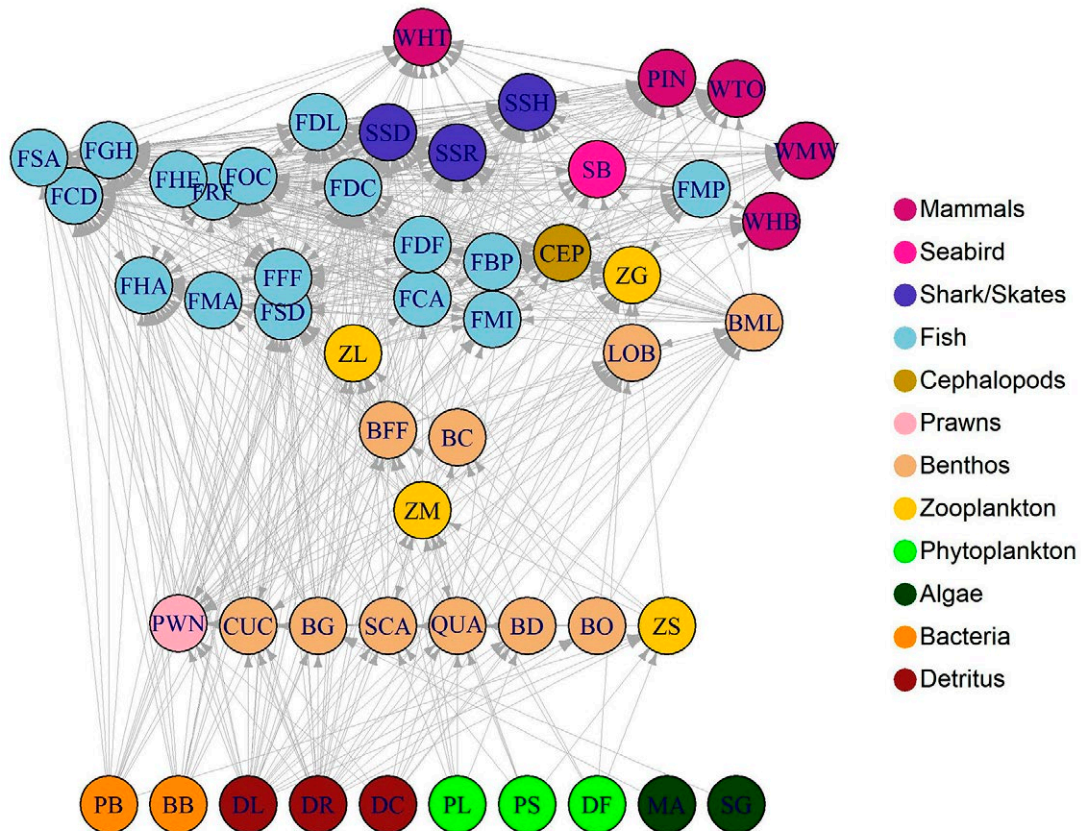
WHT
PIN
WTO
SSH
WMW
FDL
SSD
FGH
SSR
SB
FSA
FHE
FOC
FCD
FRF
FDC
FMP
WHB
FDF
CEP
FBP
FFF
ZG
FHA
FMA
FCA
FSD
FMI
BML
ZL
LOB
BFF
BC
ZM
PWN
CUC
BG
SCA
QUA
BD
BO
ZS
PB
BB
DL
DR
DC
PL
PS
DF
MA
SG

Mammals
Seabird
Shark/Skates
Fish
Cephalopods
Prawns
Benthos
Zooplankton
Phytoplankton
Algae
Bacteria
Detritus